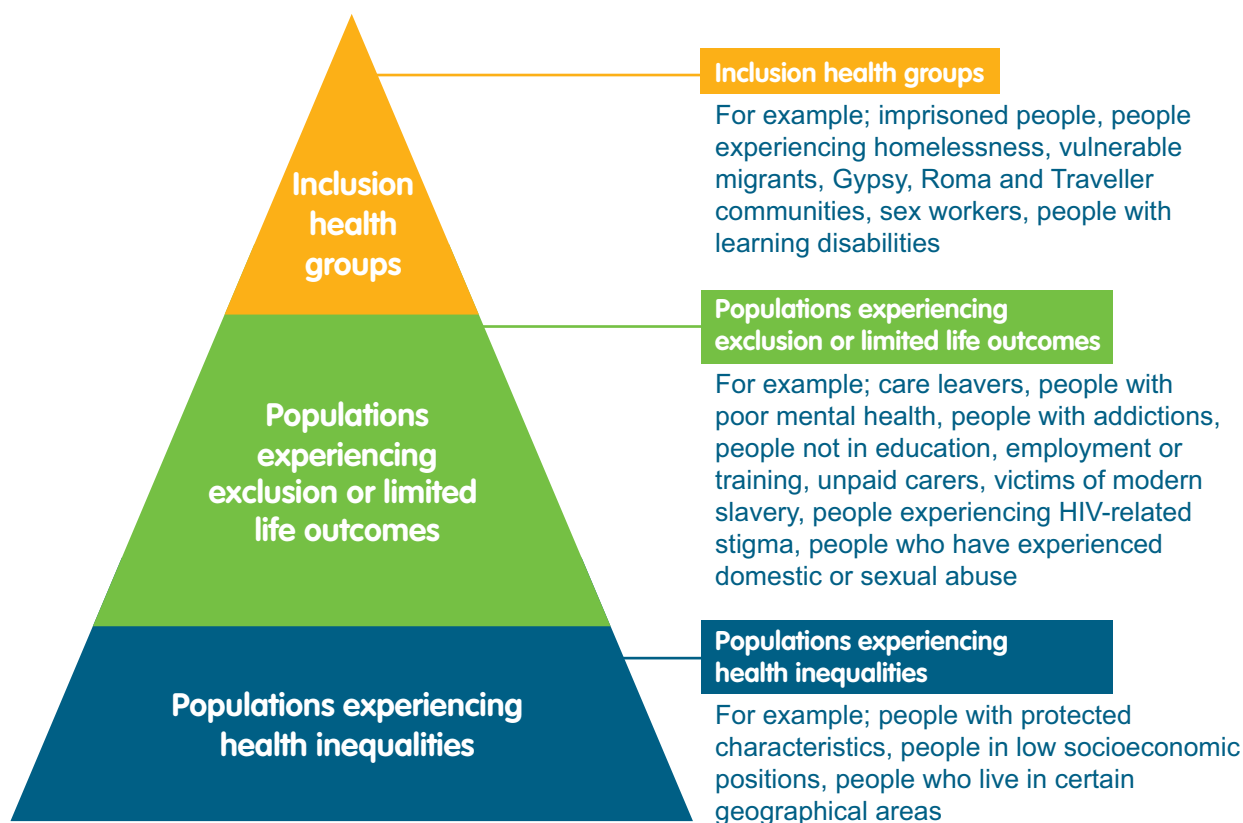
Inclusion health groups

Populations experiencing exclusion or limited life outcomes

Populations experiencing health inequalities

Inclusion health groups

For example; imprisoned people, people experiencing homelessness, vulnerable migrants, Gypsy, Roma and Traveller communities, sex workers, people with learning disabilities

Populations experiencing exclusion or limited life outcomes

For example; care leavers, people with poor mental health, people with addictions, people not in education, employment or training, unpaid carers, victims of modern slavery, people experiencing HIV-related stigma, people who have experienced domestic or sexual abuse

Populations experiencing health inequalities

For example; people with protected characteristics, people in low socioeconomic positions, people who live in certain geographical areas